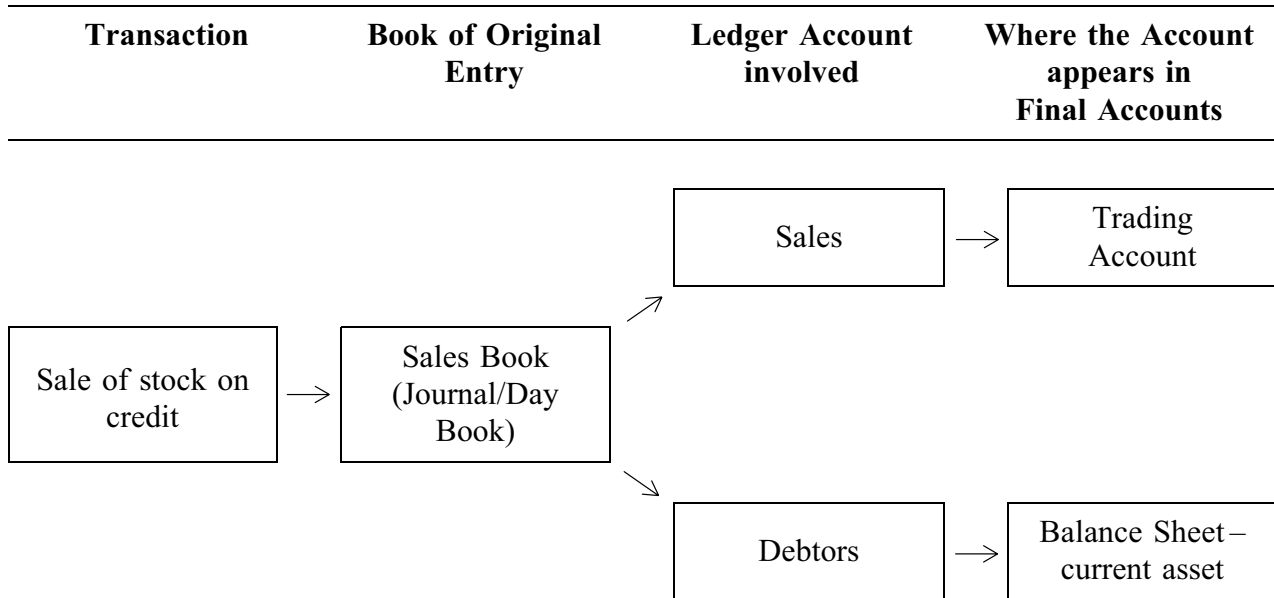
| Transaction | Book of Original Entry | Ledger Account involved | Where the Account appears in Final Accounts |
|---|---|---|---|

Sales

Trading Account

Sale of stock on credit

Sales Book (Journal/Day Book)

Debtors

Balance Sheet – current asset